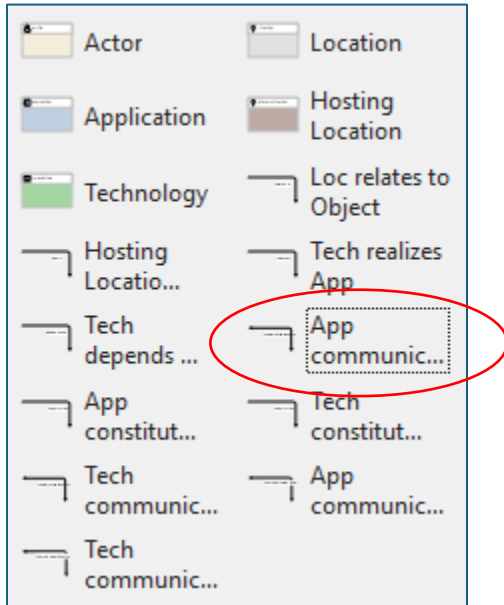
Actor

Location

Application

Hosting Location

Technology

Loc relates to Object

Hosting Locatio...

Tech realizes App

Tech depends ...

App communic...

App constitut...

Tech constitut...

Tech communic...

App communic...

Tech communic...